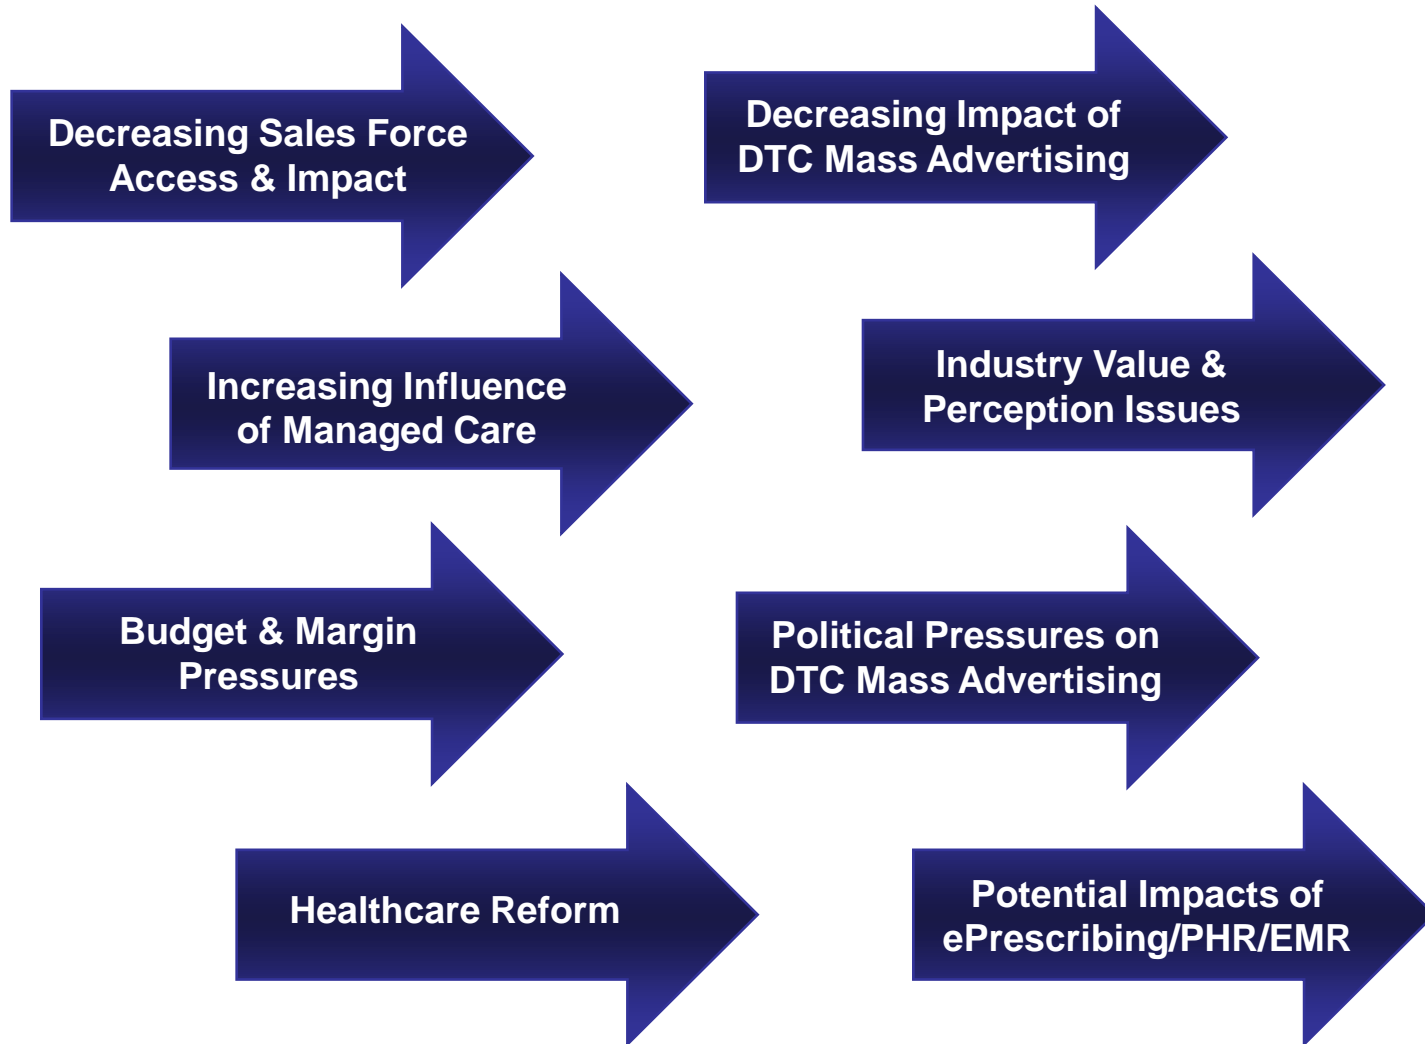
Decreasing Sales Force Access & Impact

Decreasing Impact of DTC Mass Advertising

Increasing Influence of Managed Care

Industry Value & Perception Issues

Budget & Margin Pressures

Political Pressures on DTC Mass Advertising

Healthcare Reform

Potential Impacts of ePrescribing/PHR/EMR